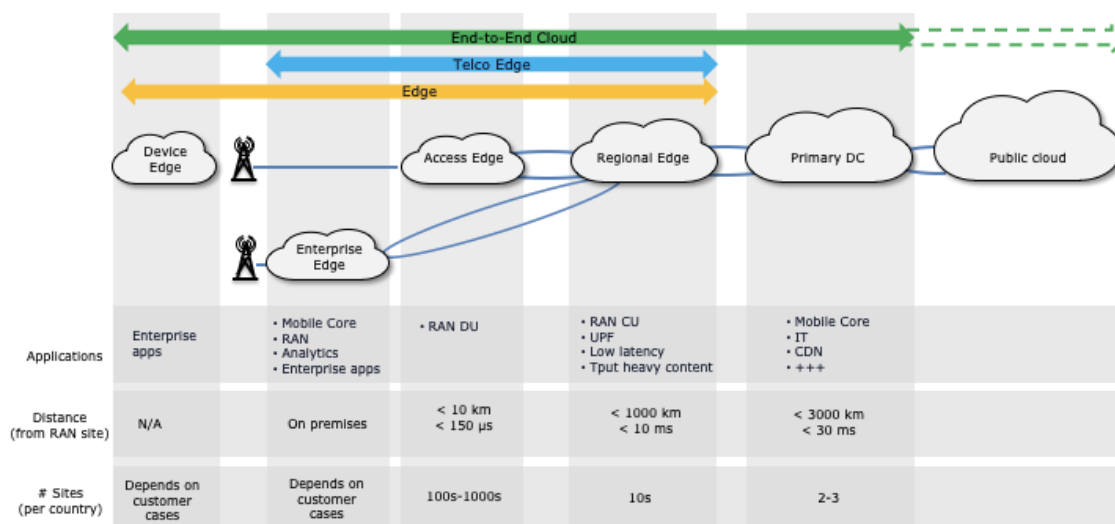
End-to-End Cloud

Telco Edge

Edge

Device Edge

Access Edge

Regional Edge

Primary DC

Public cloud

Enterprise Edge

| | | | | | |
|---|---|---|---|---|---|
| Applications | Enterprise apps | • Mobile Core<br>• RAN<br>• Analytics<br>• Enterprise apps | • RAN DU | • RAN CU<br>• UPF<br>• Low latency<br>• Tput heavy content | • Mobile Core<br>• IT<br>• CDN<br>• +++ |
| Distance (from RAN site) | N/A | On premises | < 10 km<br>< 150 μs | < 1000 km<br>< 10 ms | < 3000 km<br>< 30 ms |
| # Sites (per country) | Depends on customer cases | Depends on customer cases | 100s-1000s | 10s | 2-3 |